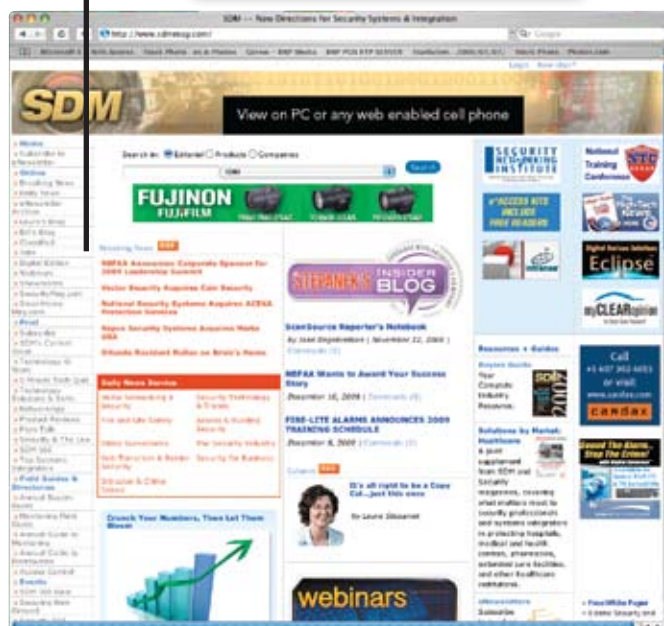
SDM — New Directions for Security Systems & Integration

http://www.sdmmag.com/

Google

SDM

View on PC or any web enabled cell phone

Search in: Editorial Products Companies

Search

FUJINON
FUJIFILM

Breaking News

NBFAA Announces Corporate Sponsor for 2009 Leadership Summit

Vector Security Acquires Coin Security

National Security Systems Acquires ACEAA Protection Services

Bayco Security Systems Acquires Media USA

Orlando Rockland Rolles on Brink's Home

Daily News Service

STEPHANIE'S INSIDER BLOG

ScanSource Reporter's Notebook

NBFAA Wants to Award Your Success Story

December 16, 2008

FIRE-LITE ALARMS ANNOUNCES 2009 TRAINING SCHEDULE

December 8, 2008

Columns

It's all right to be a Copy Cat...just this once

By Laura Stepanek

Crunch Your Numbers, Then Let Them Move

webinars

SECURITY NETWORKING INSTITUTE

National Training Conference

Eclipse

myCLEARopinion

Resources + Guides

Call

or visit:

Solutions by Market: Healthcare

Beyond The Alarm... Stop The Crime!

Menu
Online
Print
Field Guides & Directories
Events